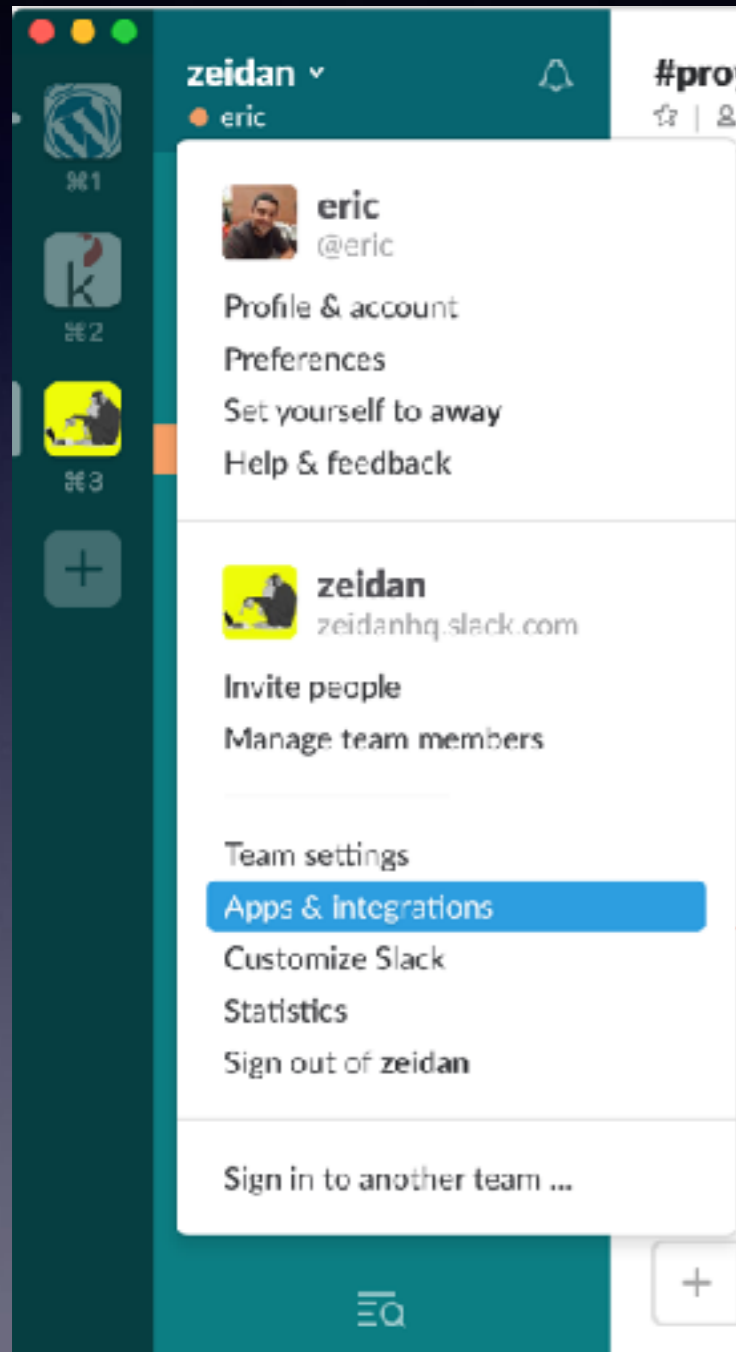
⌘1
⌘2
⌘3

zeidan
eric

#pro

eric
@eric
Profile & account
Preferences
Set yourself to away
Help & feedback

zeidan
zeidanhq.slack.com
Invite people
Manage team members

Team settings
Apps & Integrations
Customize Slack
Statistics
Sign out of zeidan

Sign in to another team ...